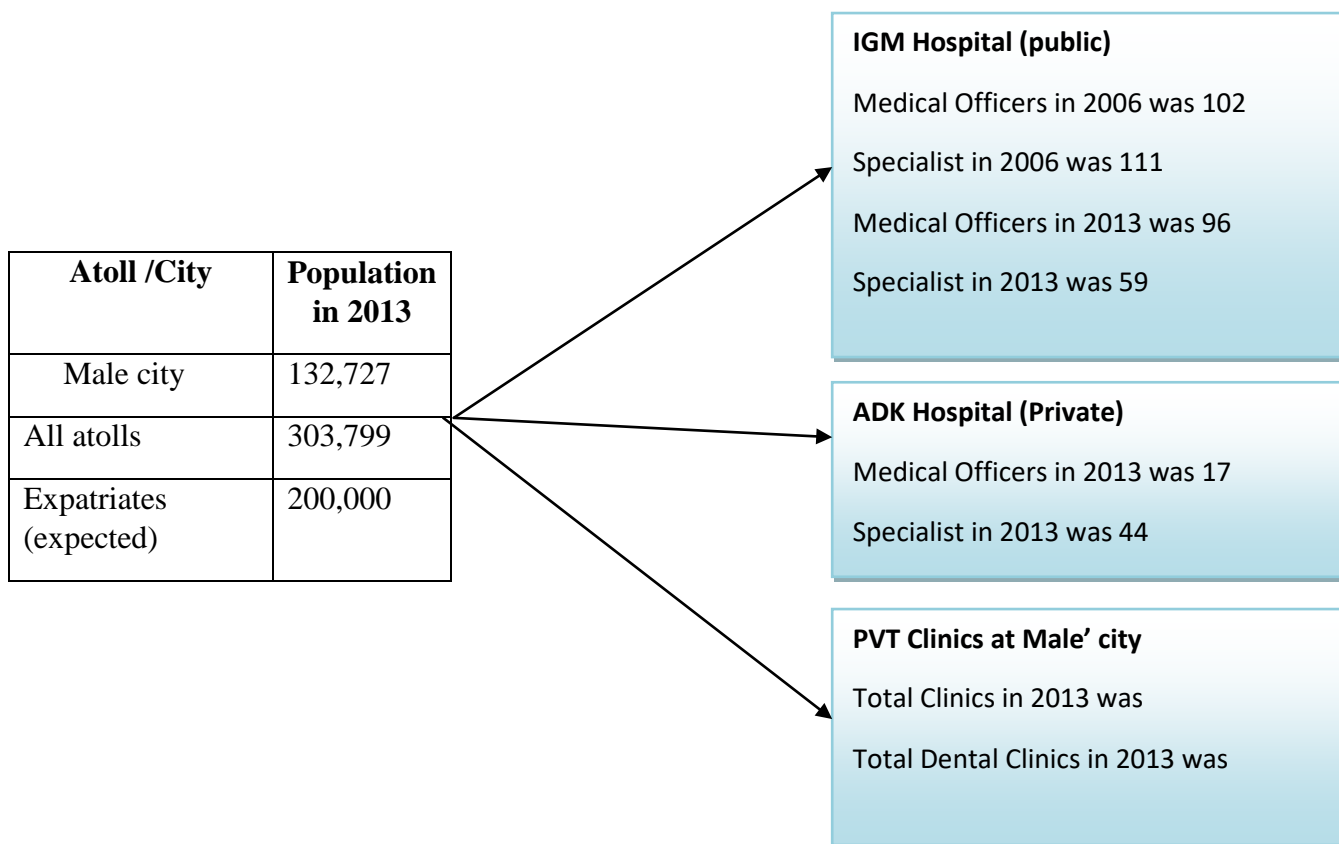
| Atoll /City | Population in 2013 |
|---|---|
| Male city | 132,727 |
| All atolls | 303,799 |
| Expatriates (expected) | 200,000 |

**IGM Hospital (public)**

Medical Officers in 2006 was 102

Specialist in 2006 was 111

Medical Officers in 2013 was 96

Specialist in 2013 was 59

**ADK Hospital (Private)**

Medical Officers in 2013 was 17

Specialist in 2013 was 44

**PVT Clinics at Male' city**

Total Clinics in 2013 was

Total Dental Clinics in 2013 was